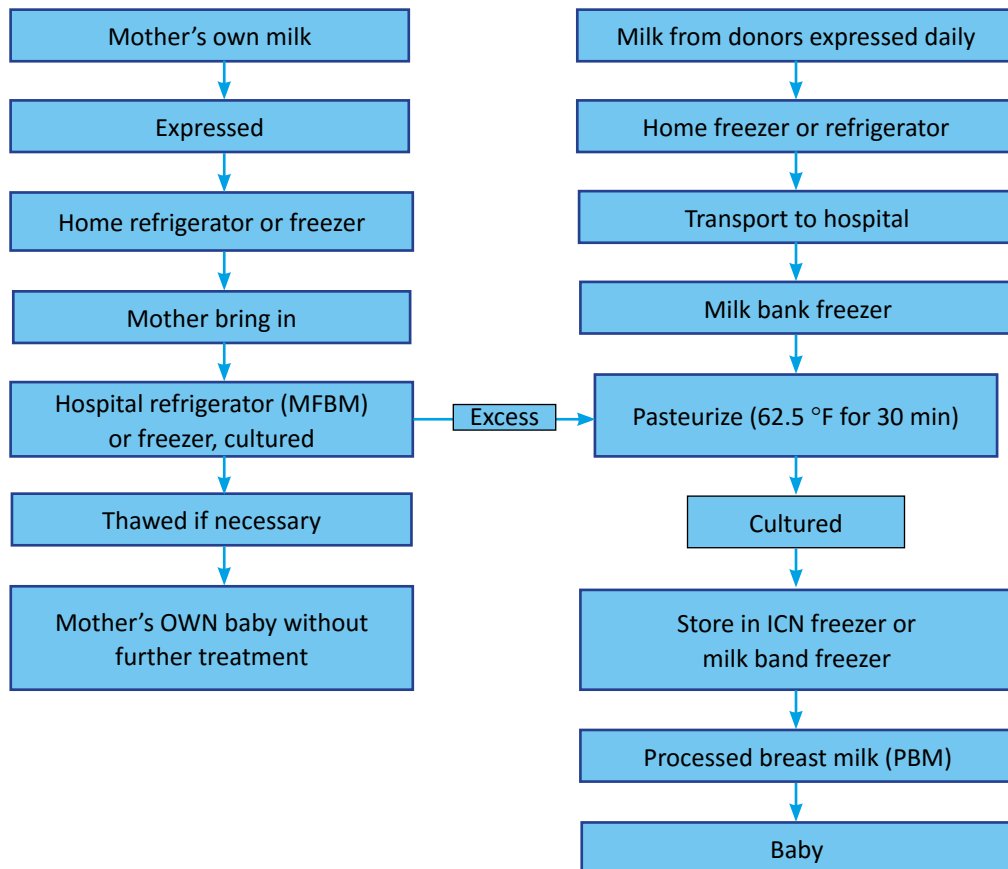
Mother’s own milk

Expressed

Home refrigerator or freezer

Mother bring in

Hospital refrigerator (MFBM) or freezer, cultured

Thawed if necessary

Mother’s OWN baby without further treatment

Excess

Milk from donors expressed daily

Home freezer or refrigerator

Transport to hospital

Milk bank freezer

Pasteurize (62.5 °F for 30 min)

Cultured

Store in ICN freezer or milk band freezer

Processed breast milk (PBM)

Baby